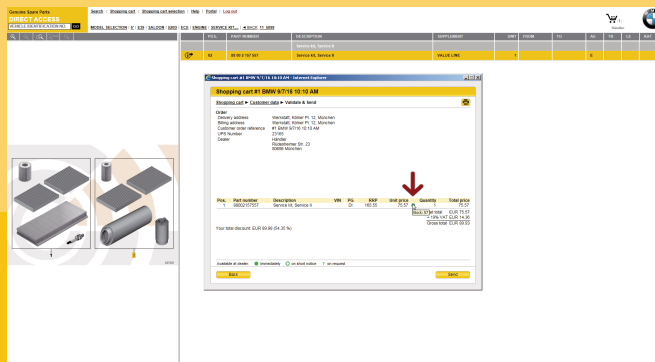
Genuine Spare Parts
DIRECT ACCESS
VEHICLE IDENTIFICATION NO. GO

Search | Shopping cart | Shopping cart selection | Help | Portal | Log out

MODEL SELECTION | 3' | E36 | SALOON | 328I | ECE | ENGINE | SERVICE KIT... | ◄ BACK | 11 | BMW

| | POS. | PART NUMBER | DESCRIPTION | SUPPLEMENT | UNIT | FROM | TO | AS | TE | LC | HAT |
|---|---|---|---|---|---|---|---|---|---|---|---|
| | | | Service kit, Service II | | | | | | | | |
| | 02 | 00 00 2 157 557 | Service kit, Service II | VALUE LINE | 1 | | | G | | | |

Shopping cart #1 BMW 9/7/16 10:10 AM - Internet Explorer

Shopping cart #1 BMW 9/7/16 10:10 AM

Shopping cart ► Customer data ► Validate & Send

Order
Delivery address Werkstatt, Kölner Pl. 12, Monchen
Billing address Werkstatt, Kölner Pl. 12, Monchen
Customer order reference #1 BMW 9/7/16 10:10 AM
UPS Number 23165
Dealer Händler
Rüdesheimer Str. 23
80686 München

| Pos. | Part number | Description | VIN | PG. | RRP | Unit price | Quantity | Total price |
|---|---|---|---|---|---|---|---|---|
| 1 | 00002157557 | Service kit, Service II | | 01 | 165.55 | 75.57 | 1 | 75.57 |

Back: 67
Total price EUR 75.57
+ 19% VAT EUR 14.36
Gross total EUR 89.93

Your total discount: EUR 89.98 (54.35 %)

Available at dealer: ● immediately ○ on short notice ? on request

Back
Send